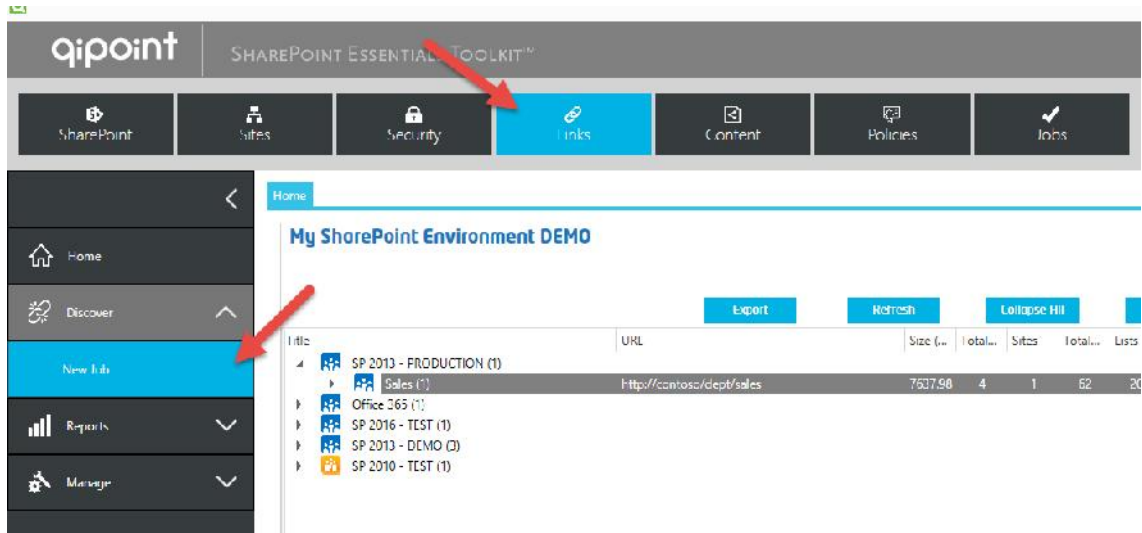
qipoint SharePoint Essentials Toolkit™

SharePoint
Sites
Security
Links
Content
Policies
Jobs

Home
Discover
New Job
Reports
Manage

Home

My SharePoint Environment DEMO

Export
Refresh
Collapse All

| Title | URL | Size (... | Total... | Sites | Total... | Lists |
|---|---|---|---|---|---|---|
| SP 2013 - PRODUCTION (1) | | | | | | |
| Sales (1) | http://contoso/dept/sales | 7637.98 | 4 | 1 | 62 | 20 |
| Office 365 (1) | | | | | | |
| SP 2016 - TEST (1) | | | | | | |
| SP 2013 - DEMO (3) | | | | | | |
| SP 2010 - TEST (1) | | | | | | |